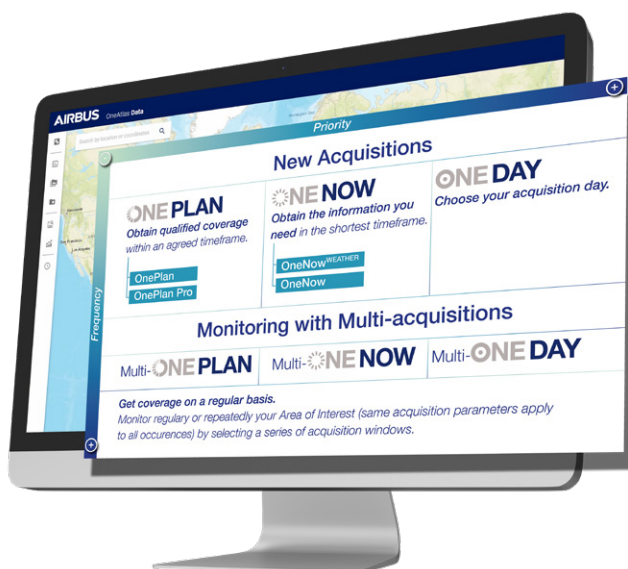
AIRBUS OneAtlas Data

Search by location or coordinates

Priority

New Acquisitions

ONE PLAN
Obtain qualified coverage within an agreed timeframe.

OnePlan
OnePlan Pro

ONE NOW
Obtain the information you need in the shortest timeframe.

OneNow$^{WEATHER}$
OneNow

ONE DAY
Choose your acquisition day.

Frequency

Monitoring with Multi-acquisitions

Multi-ONE PLAN
Multi-ONE NOW
Multi-ONE DAY

Get coverage on a regular basis.
Monitor regulary or repeatedly your Area of Interest (same acquisition parameters apply to all occurences) by selecting a series of acquisition windows.